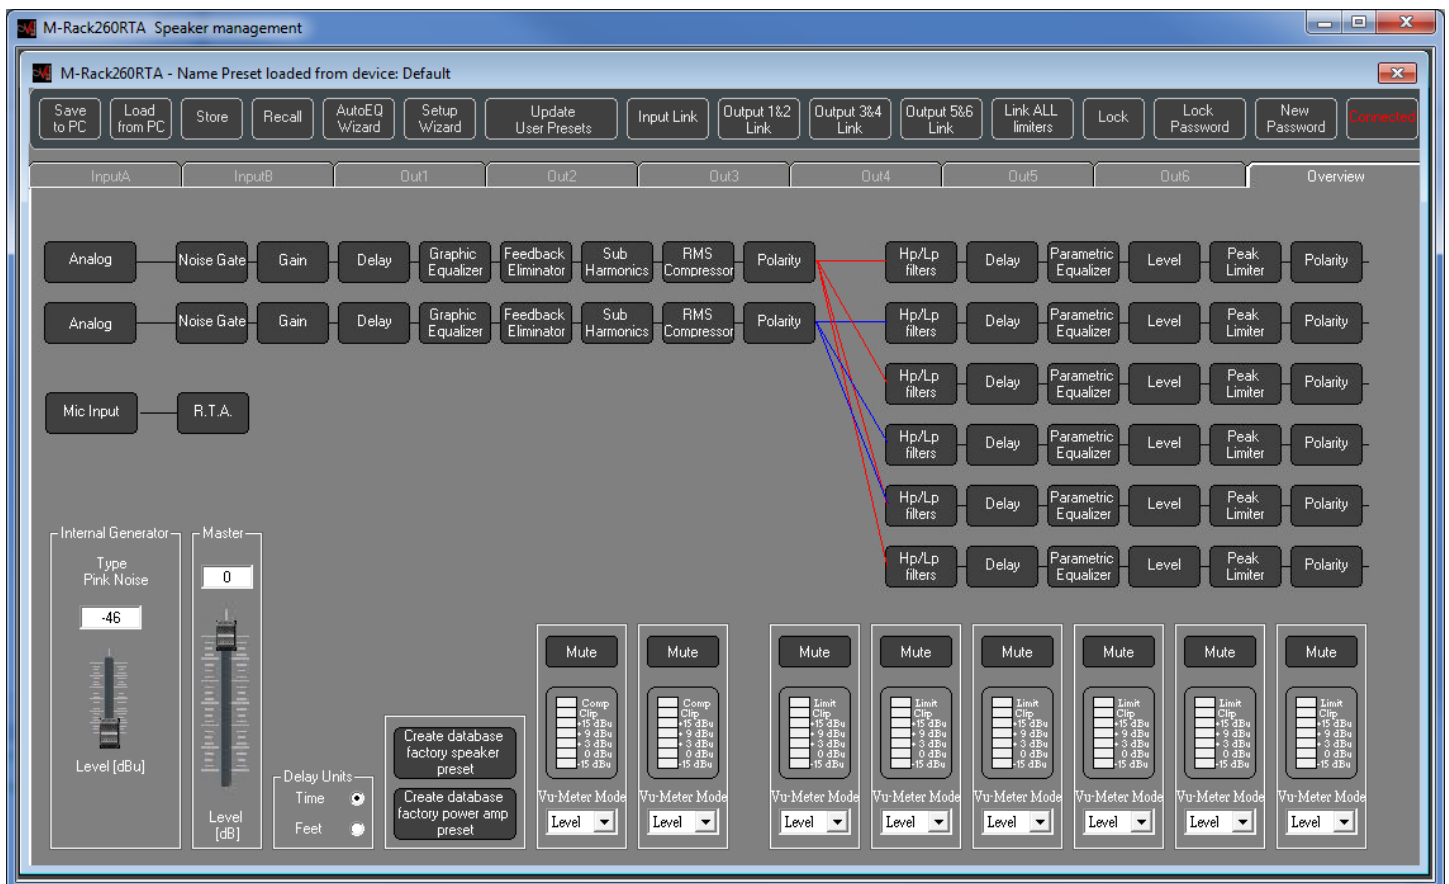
M-Rack260RTA Speaker management

M-Rack260RTA - Name Preset loaded from device: Default

Save to PC | Load from PC | Store | Recall | AutoEQ Wizard | Setup Wizard | Update User Presets | Input Link | Output 1&2 Link | Output 3&4 Link | Output 5&6 Link | Link ALL limiters | Lock | Lock Password | New Password | Connected

InputA | InputB | Out1 | Out2 | Out3 | Out4 | Out5 | Out6 | Overview

Analog | Noise Gate | Gain | Delay | Graphic Equalizer | Feedback Eliminator | Sub Harmonics | RMS Compressor | Polarity

Analog | Noise Gate | Gain | Delay | Graphic Equalizer | Feedback Eliminator | Sub Harmonics | RMS Compressor | Polarity

Mic Input | R.T.A.

Hp/Lp filters | Delay | Parametric Equalizer | Level | Peak Limiter | Polarity

Hp/Lp filters | Delay | Parametric Equalizer | Level | Peak Limiter | Polarity

Hp/Lp filters | Delay | Parametric Equalizer | Level | Peak Limiter | Polarity

Hp/Lp filters | Delay | Parametric Equalizer | Level | Peak Limiter | Polarity

Hp/Lp filters | Delay | Parametric Equalizer | Level | Peak Limiter | Polarity

Hp/Lp filters | Delay | Parametric Equalizer | Level | Peak Limiter | Polarity

Internal Generator
Type
Pink Noise
-46
Level [dBu]

Master
0
Level [dB]

Delay Units
Time
Feet

Create database factory speaker preset
Create database factory power amp preset

Mute
Comp Clip +15 dBu +9 dBu +3 dBu 0 dBu -15 dBu
Vu-Meter Mode
Level

Mute
Comp Clip +15 dBu +9 dBu +3 dBu 0 dBu -15 dBu
Vu-Meter Mode
Level

Mute
Limit Clip +15 dBu +9 dBu +3 dBu 0 dBu -15 dBu
Vu-Meter Mode
Level

Mute
Limit Clip +15 dBu +9 dBu +3 dBu 0 dBu -15 dBu
Vu-Meter Mode
Level

Mute
Limit Clip +15 dBu +9 dBu +3 dBu 0 dBu -15 dBu
Vu-Meter Mode
Level

Mute
Limit Clip +15 dBu +9 dBu +3 dBu 0 dBu -15 dBu
Vu-Meter Mode
Level

Mute
Limit Clip +15 dBu +9 dBu +3 dBu 0 dBu -15 dBu
Vu-Meter Mode
Level

Mute
Limit Clip +15 dBu +9 dBu +3 dBu 0 dBu -15 dBu
Vu-Meter Mode
Level